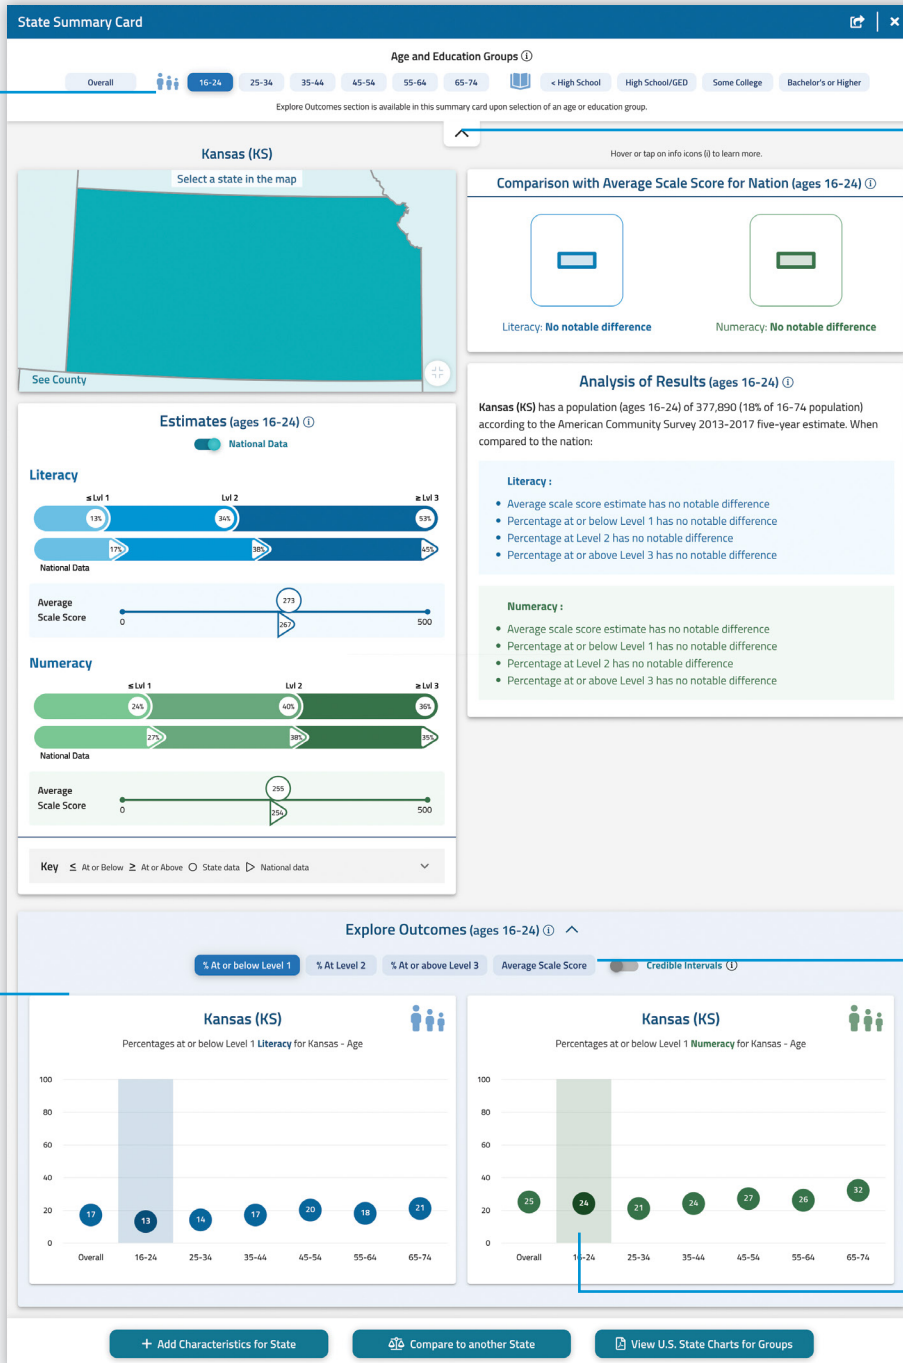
State Summary Card

Age and Education Groups ⓘ

Overall | 16-24 | 25-34 | 35-44 | 45-54 | 55-64 | 65-74 | < High School | High School/GED | Some College | Bachelor's or Higher

Explore Outcomes section is available in this summary card upon selection of an age or education group.

Kansas (KS)

Hover or tap on info icons (i) to learn more.

Select a state in the map

See County

Comparison with Average Scale Score for Nation (ages 16-24) ⓘ

Literacy: No notable difference

Numeracy: No notable difference

Analysis of Results (ages 16-24) ⓘ

Kansas (KS) has a population (ages 16-24) of 377,890 (18% of 16-74 population) according to the American Community Survey 2013-2017 five-year estimate. When compared to the nation:

Literacy :
• Average scale score estimate has no notable difference
• Percentage at or below Level 1 has no notable difference
• Percentage at Level 2 has no notable difference
• Percentage at or above Level 3 has no notable difference

Numeracy :
• Average scale score estimate has no notable difference
• Percentage at or below Level 1 has no notable difference
• Percentage at Level 2 has no notable difference
• Percentage at or above Level 3 has no notable difference

Estimates (ages 16-24) ⓘ

National Data

Literacy

≤ Lvl 1 | Lvl 2 | ≥ Lvl 3
13% | 34% | 53%
17% | 38% | 45%
National Data

Average Scale Score
0 | 273 | 267 | 500

Numeracy

≤ Lvl 1 | Lvl 2 | ≥ Lvl 3
24% | 40% | 36%
27% | 38% | 35%
National Data

Average Scale Score
0 | 255 | 254 | 500

Key ≤ At or Below ≥ At or Above ○ State data ▷ National data

Explore Outcomes (ages 16-24) ⓘ

% At or below Level 1 | % At Level 2 | % At or above Level 3 | Average Scale Score | Credible Intervals ⓘ

Kansas (KS)
Percentages at or below Level 1 Literacy for Kansas - Age

100
80
60
40
20
0
17 | 13 | 14 | 17 | 20 | 18 | 21
Overall | 16-24 | 25-34 | 35-44 | 45-54 | 55-64 | 65-74

Kansas (KS)
Percentages at or below Level 1 Numeracy for Kansas - Age

100
80
60
40
20
0
25 | 24 | 21 | 24 | 27 | 26 | 32
Overall | 16-24 | 25-34 | 35-44 | 45-54 | 55-64 | 65-74

+ Add Characteristics for State | Compare to another State | View U.S. State Charts for Groups